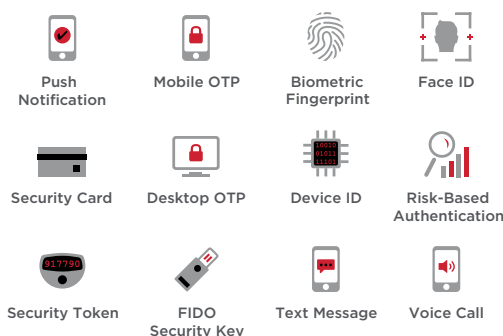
Push Notification

Mobile OTP

Biometric Fingerprint

Face ID

Security Card

Desktop OTP

10010
01011
11101

Device ID

Risk-Based Authentication

917790

Security Token

FIDO Security Key

Text Message

Voice Call